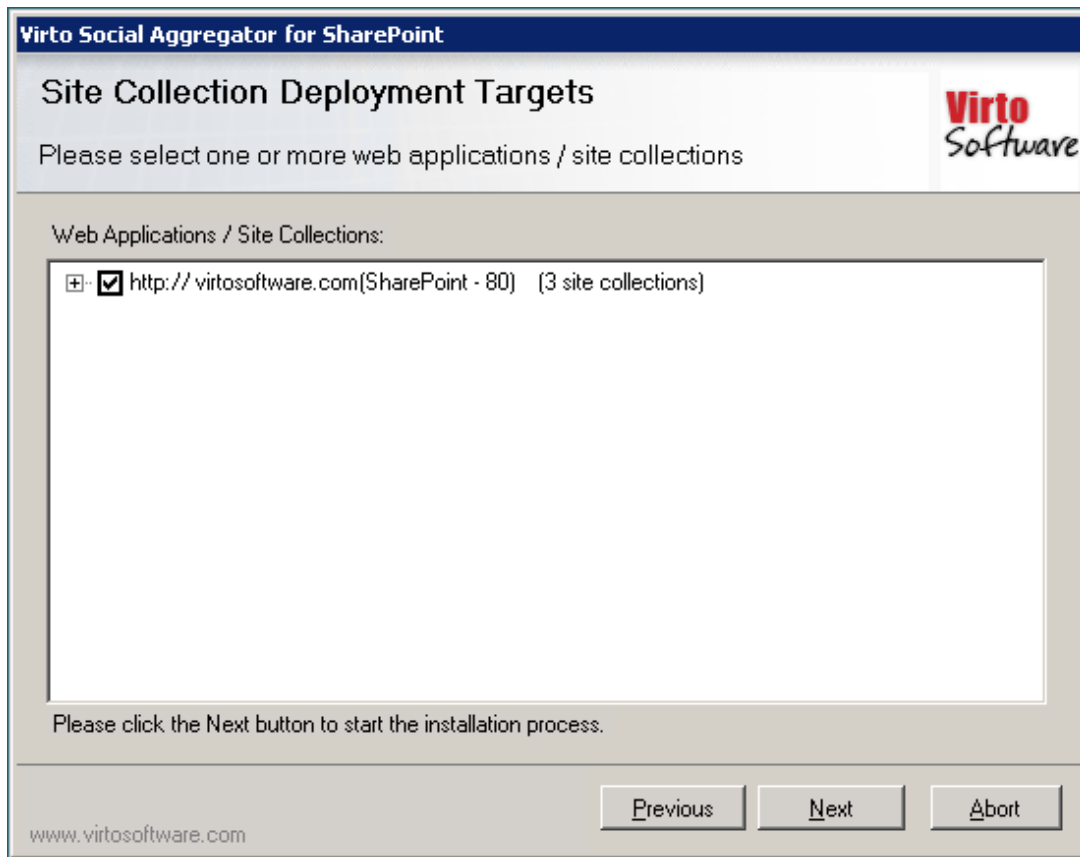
Virto Social Aggregator for SharePoint

Site Collection Deployment Targets

Please select one or more web applications / site collections

Virto Software

Web Applications / Site Collections:

http:// virtosoftware.com(SharePoint - 80) (3 site collections)

Please click the Next button to start the installation process.

Previous Next Abort

www.virtosoftware.com